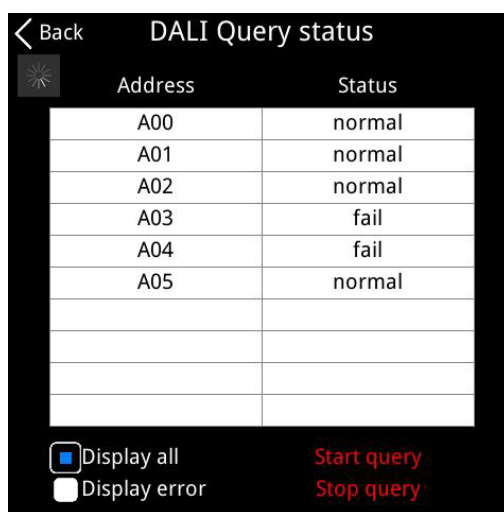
Back DALI Query status

| Address | Status |
|---|---|
| A00 | normal |
| A01 | normal |
| A02 | normal |
| A03 | fail |
| A04 | fail |
| A05 | normal |
| | |
| | |
| | |
| | |

Display all
Display error

Start query
Stop query